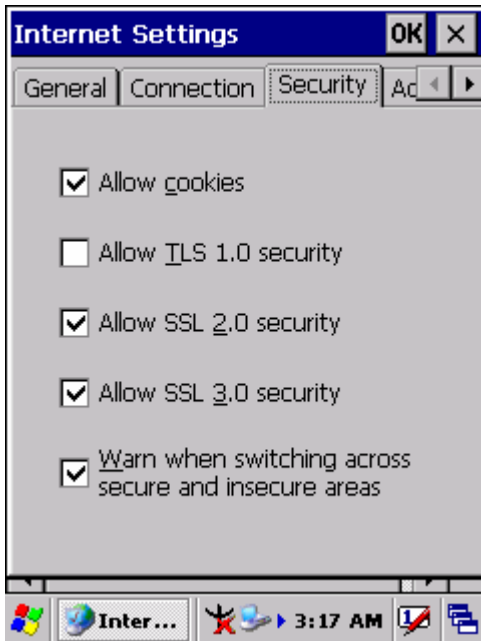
Internet Settings OK ×

General Connection Security Ad

Allow cookies

Allow TLS 1.0 security

Allow SSL 2.0 security

Allow SSL 3.0 security

Warn when switching across secure and insecure areas

Inter... 3:17 AM